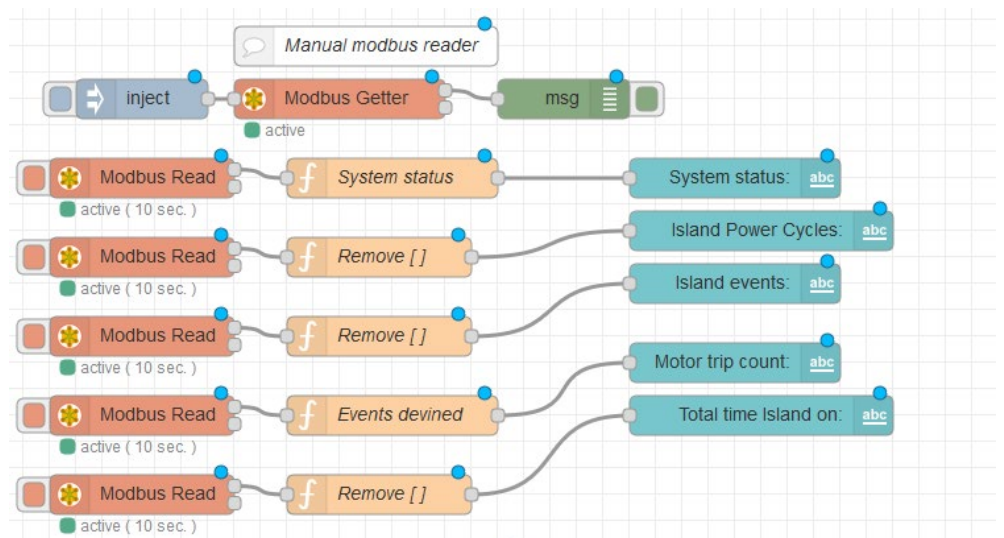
Manual modbus reader

inject

Modbus Getter
active

msg

Modbus Read
active ( 10 sec. )

System status

System status: abc

Modbus Read
active ( 10 sec. )

Remove [ ]

Island Power Cycles: abc

Modbus Read
active ( 10 sec. )

Remove [ ]

Island events: abc

Modbus Read
active ( 10 sec. )

Events devined

Motor trip count: abc

Modbus Read
active ( 10 sec. )

Remove [ ]

Total time Island on: abc